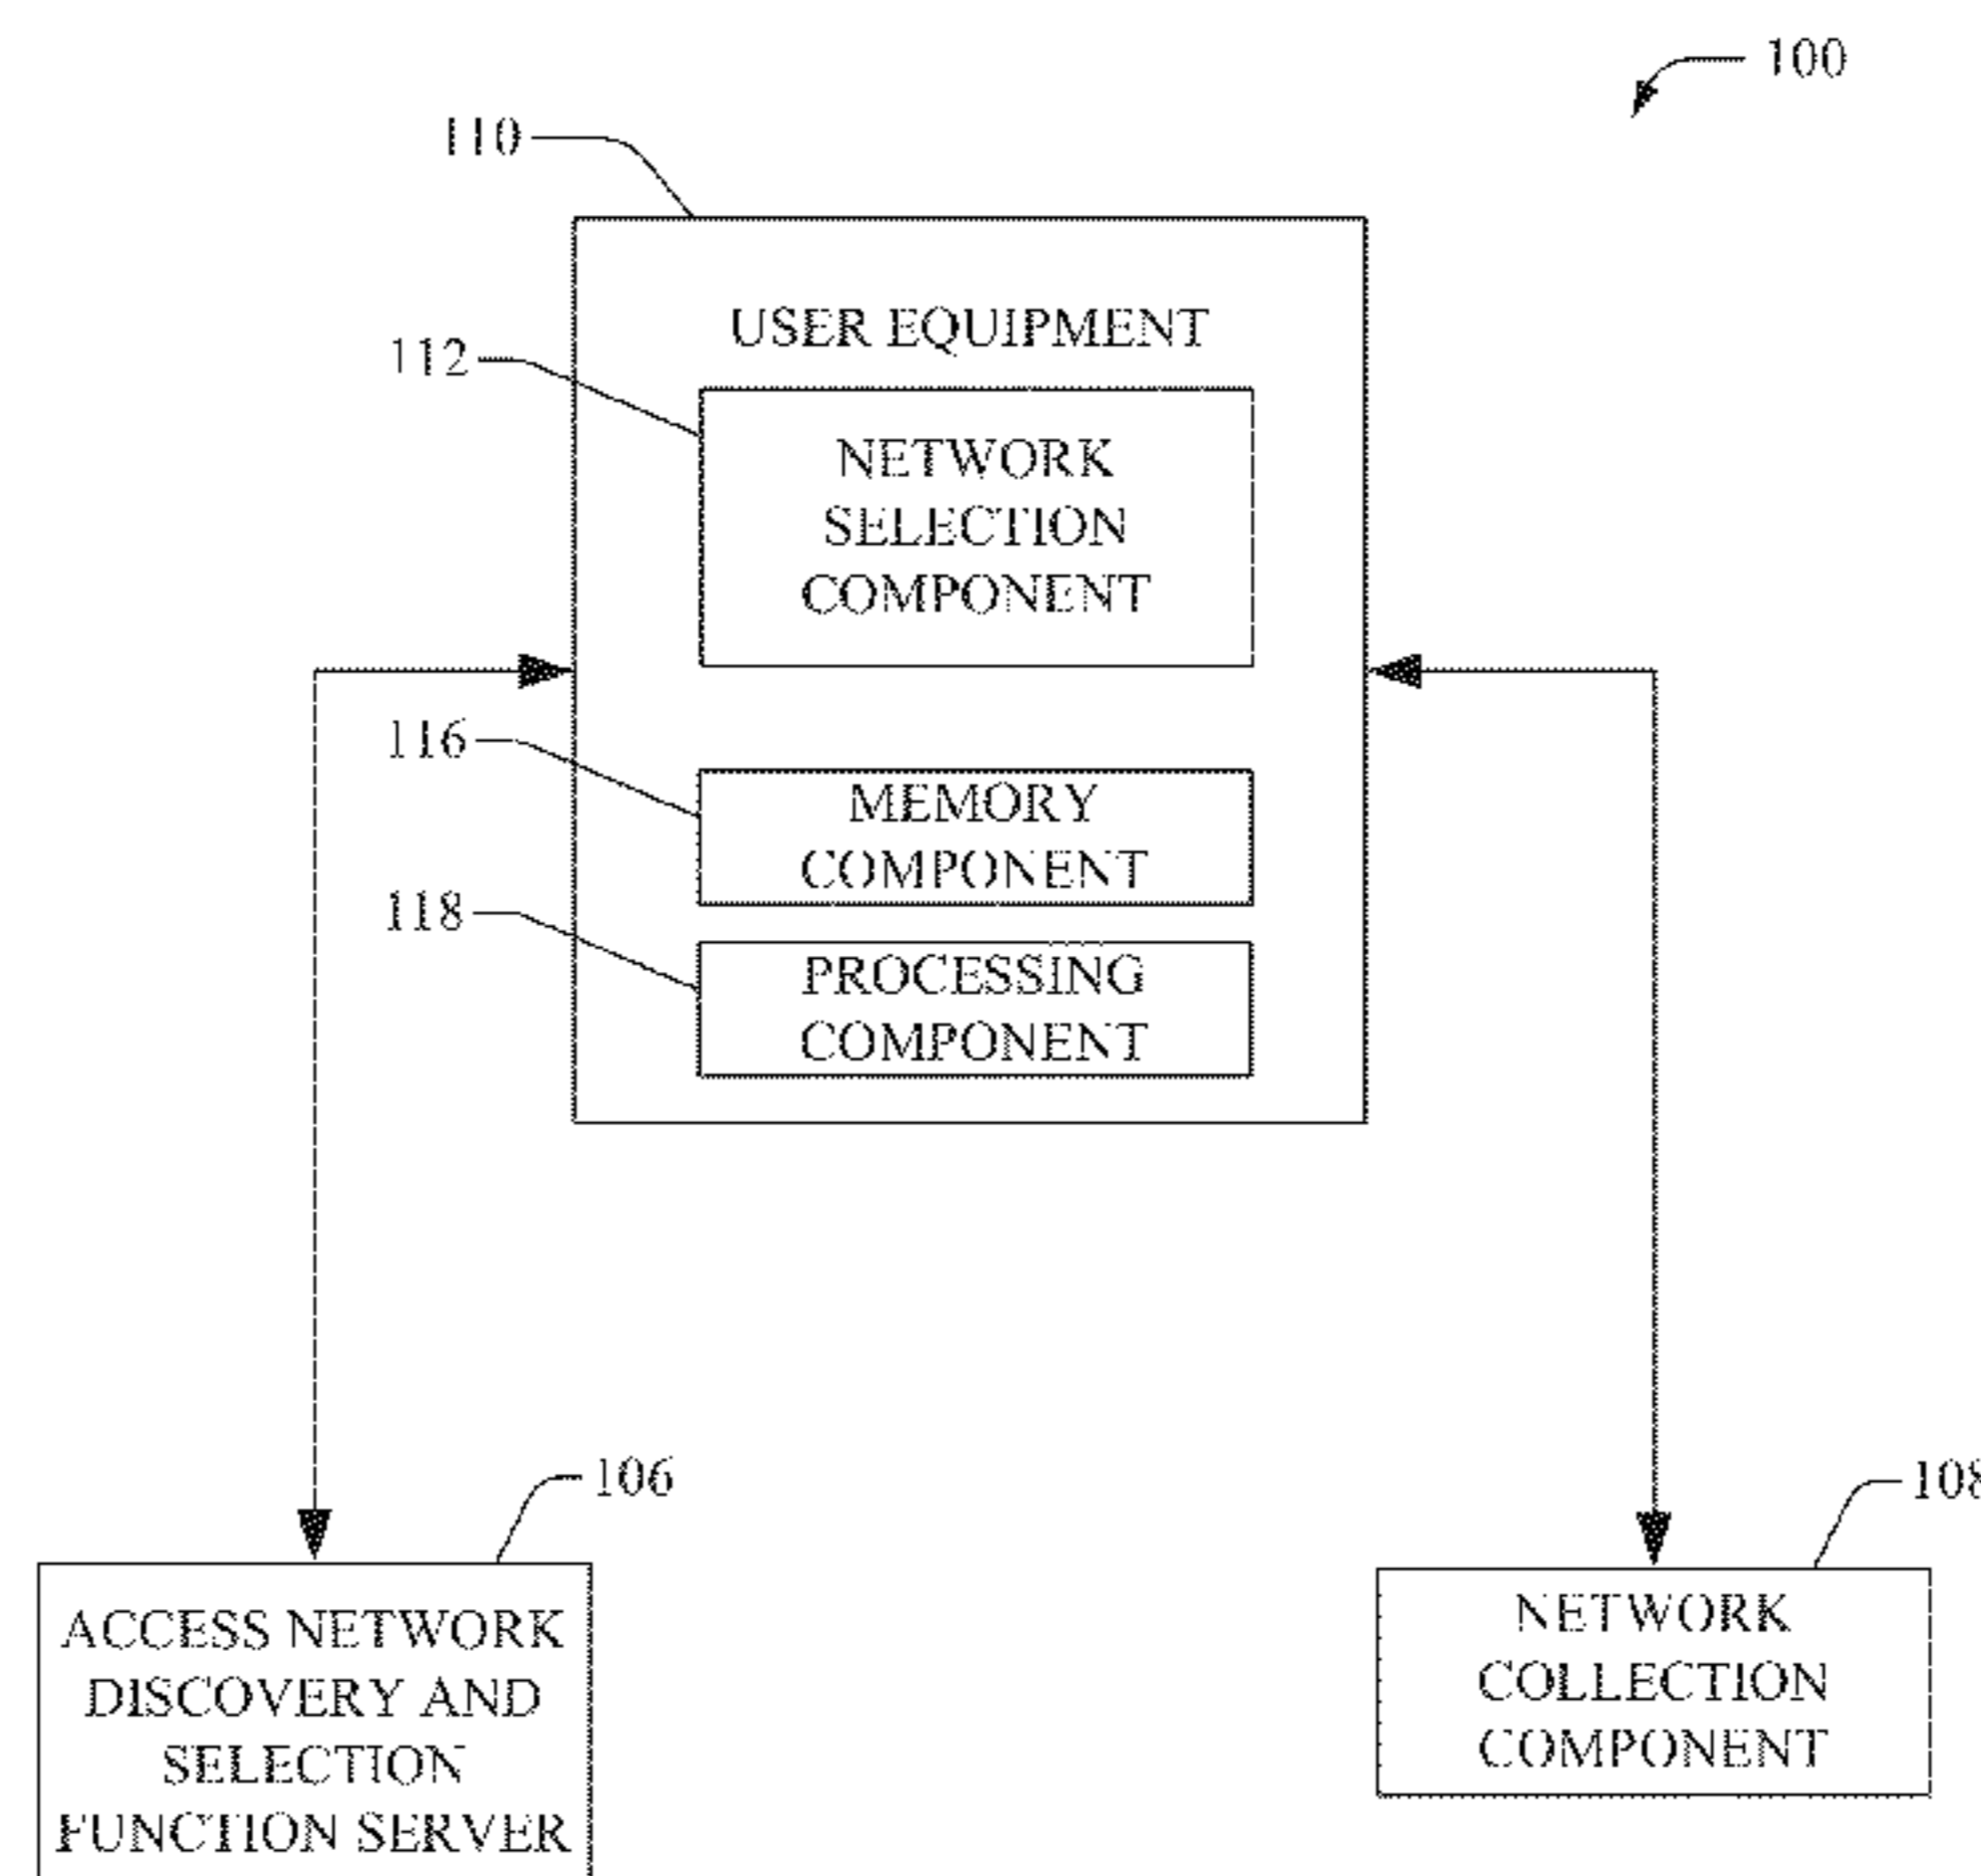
100

110

USER EQUIPMENT

112

NETWORK SELECTION COMPONENT

116

MEMORY COMPONENT

118

PROCESSING COMPONENT

106

ACCESS NETWORK DISCOVERY AND SELECTION FUNCTION SERVER

108

NETWORK COLLECTION COMPONENT